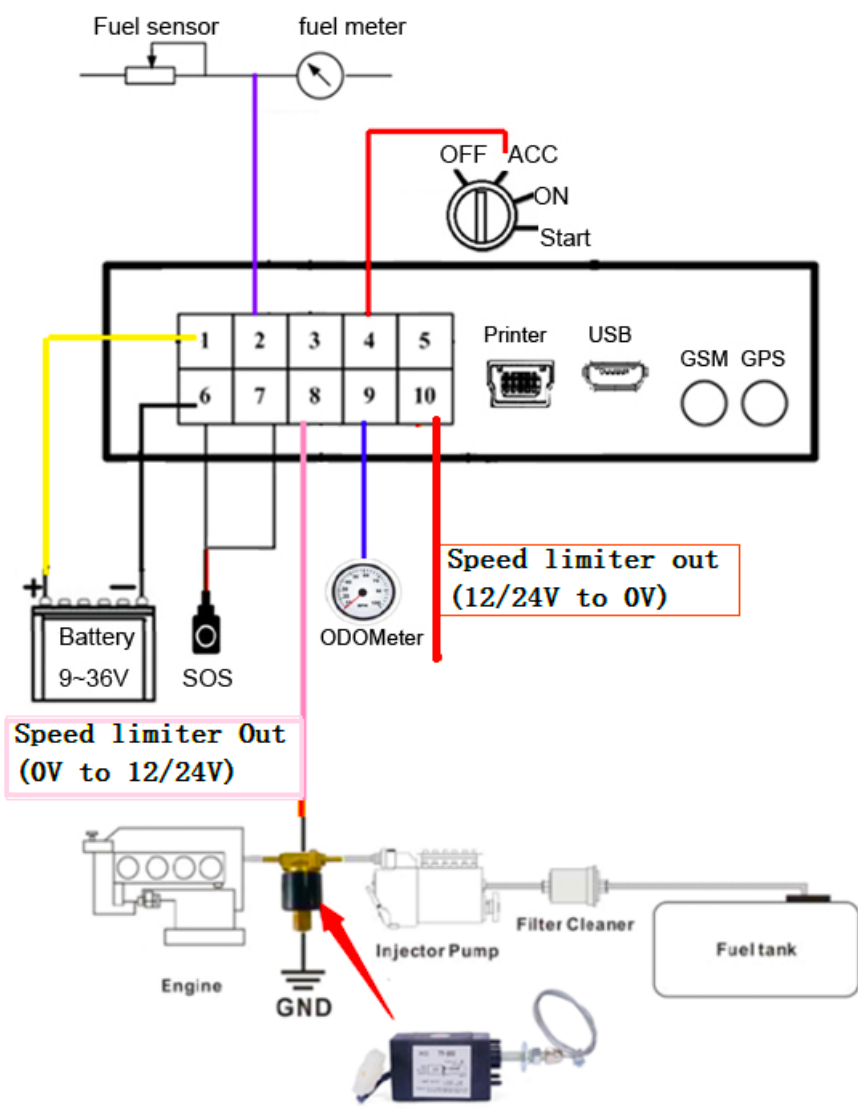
Fuel sensor

fuel meter

OFF ACC

ON

Start

| 1 | 2 | 3 | 4 | 5 |
|---|---|---|---|---|
| 6 | 7 | 8 | 9 | 10 |

Printer

USB

GSM GPS

+ −

Battery

9~36V

SOS

ODOMeter

Speed limiter out
(12/24V to 0V)

Speed limiter Out
(0V to 12/24V)

Engine

GND

Injector Pump

Filter Cleaner

Fuel tank